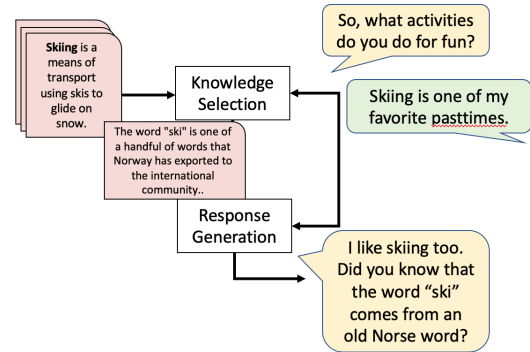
Skiing is a means of transport using skis to glide on snow.

The word "ski" is one of a handful of words that Norway has exported to the international community..

Knowledge Selection

Response Generation

So, what activities do you do for fun?

Skiing is one of my favorite pasttimes.

I like skiing too. Did you know that the word “ski” comes from an old Norse word?